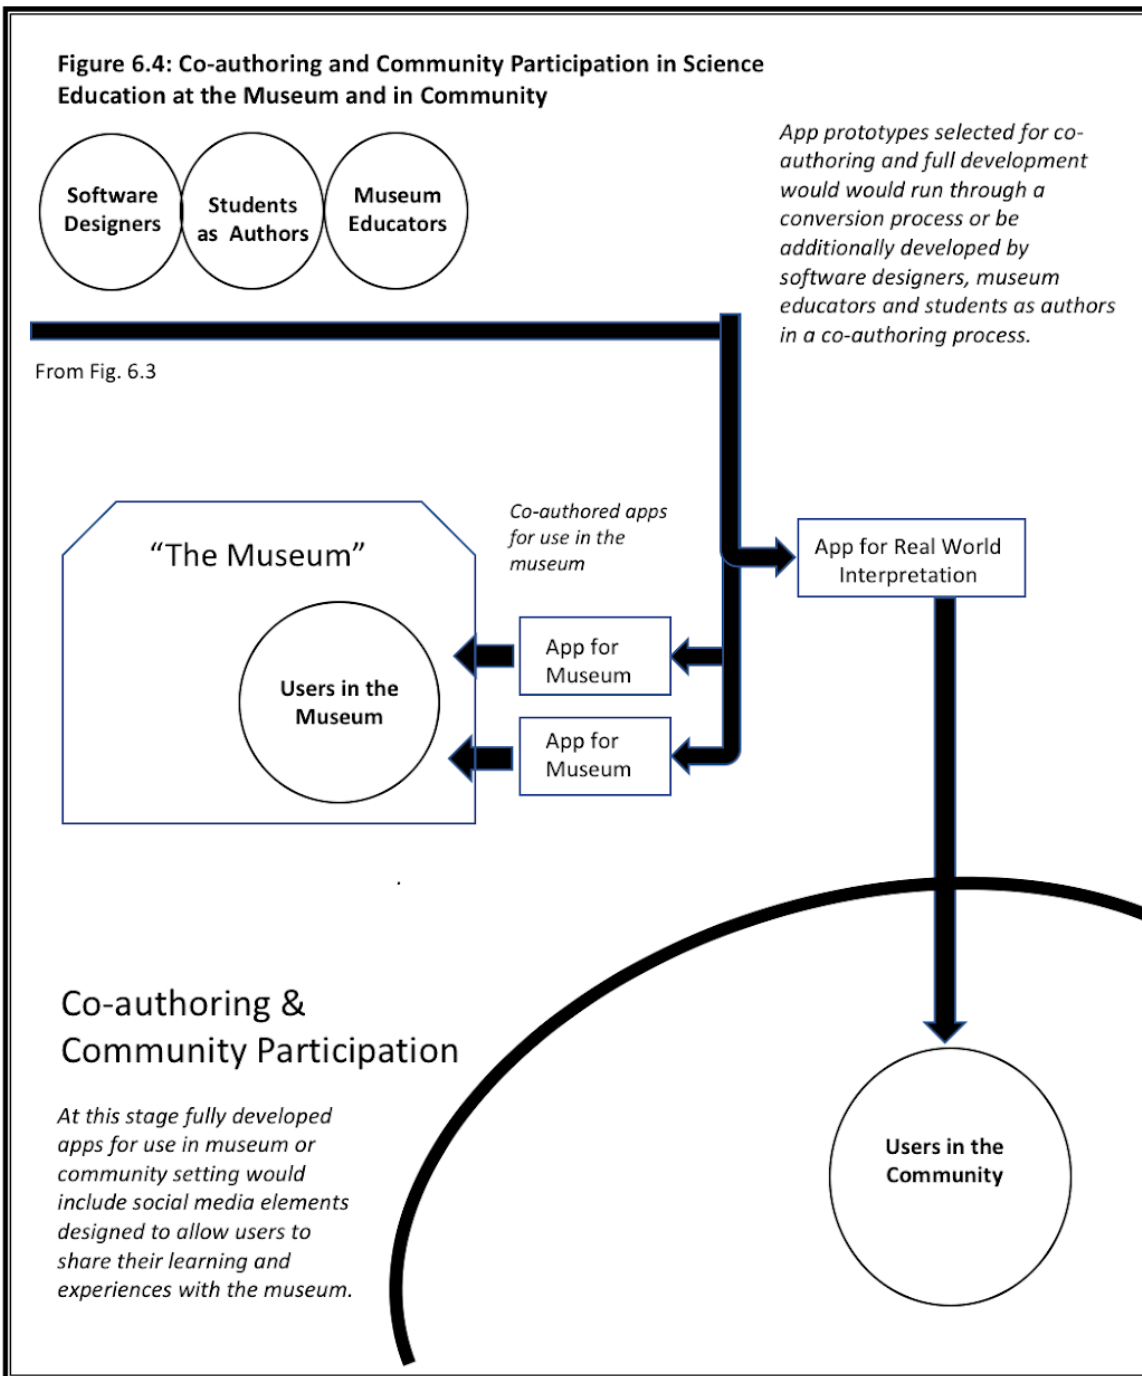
Figure 6.4: Co-authoring and Community Participation in Science Education at the Museum and in Community

Software Designers

Students as Authors

Museum Educators

App prototypes selected for co-authoring and full development would would run through a conversion process or be additionally developed by software designers, museum educators and students as authors in a co-authoring process.

From Fig. 6.3

"The Museum"

Users in the Museum

Co-authored apps for use in the museum

App for Real World Interpretation

App for Museum

App for Museum

Co-authoring & Community Participation

At this stage fully developed apps for use in museum or community setting would include social media elements designed to allow users to share their learning and experiences with the museum.

Users in the Community